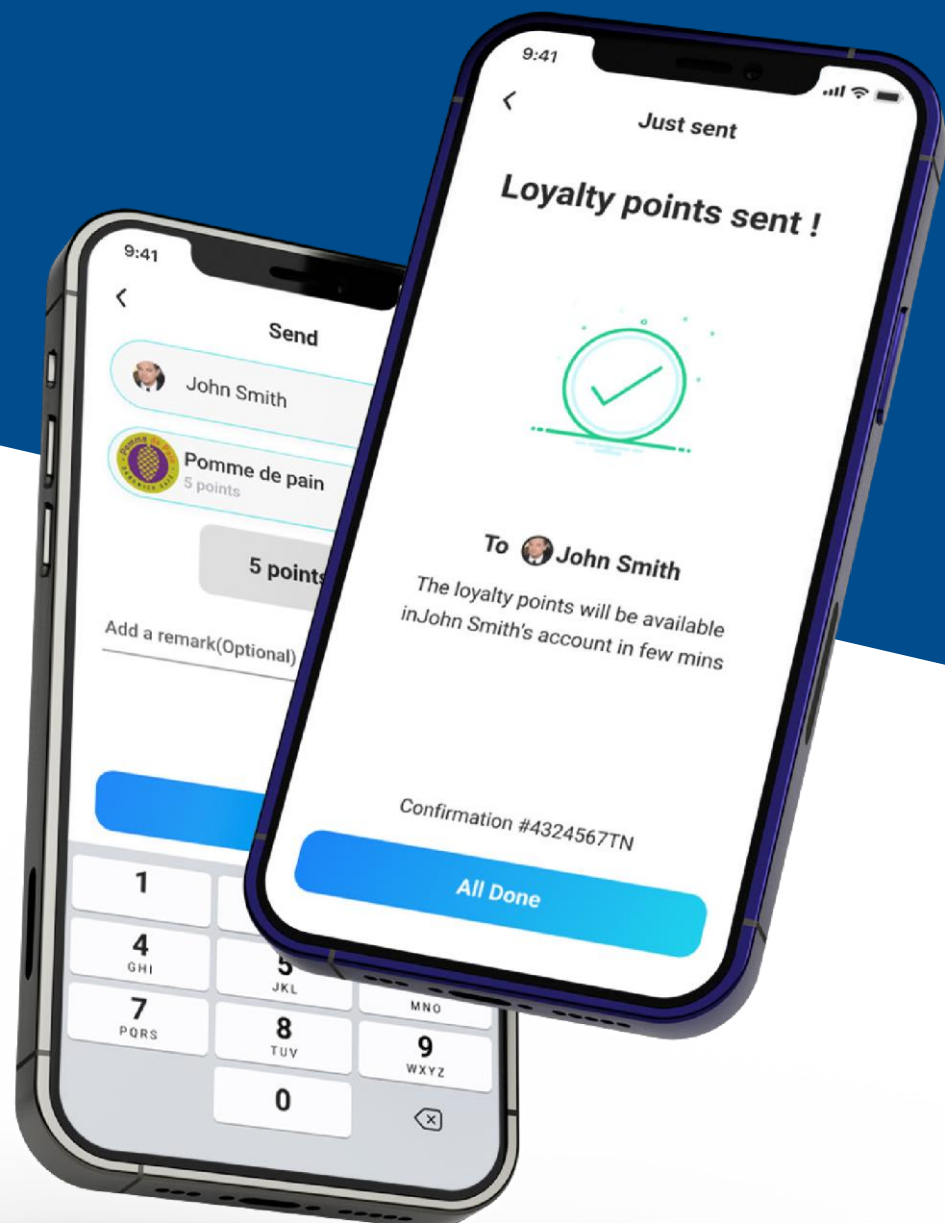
9:41

Send

John Smith

Pomme de pain
5 points

5 points

Add a remark(Optional)

1

4
GHI

5
JKL

MNO

7
PQRS

8
TUV

9
WXYZ

0

9:41

Just sent

Loyalty points sent !

To John Smith

The loyalty points will be available inJohn Smith's account in few mins

Confirmation #4324567TN

All Done